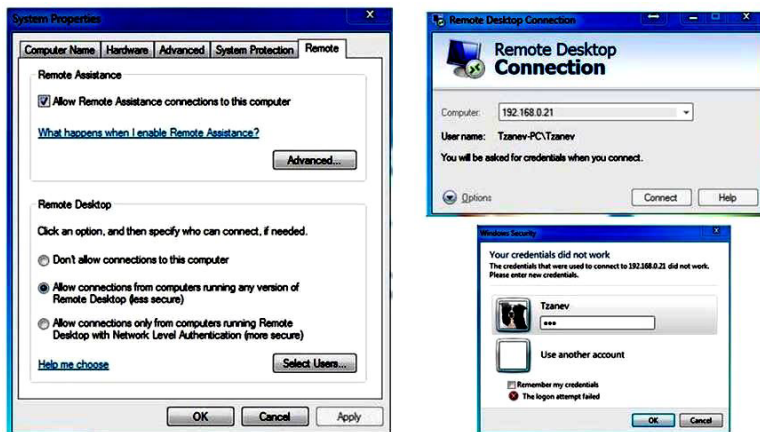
System Properties

Computer Name | Hardware | Advanced | System Protection | Remote

Remote Assistance

Allow Remote Assistance connections to this computer

What happens when I enable Remote Assistance?

Advanced...

Remote Desktop

Click an option, and then specify who can connect, if needed.

Don't allow connections to this computer

Allow connections from computers running any version of Remote Desktop (less secure)

Allow connections only from computers running Remote Desktop with Network Level Authentication (more secure)

Help me choose

Select Users...

OK Cancel Apply

Remote Desktop Connection

Remote Desktop Connection

Computer: 192.168.0.21

User name: Tzanev-PC\Tzanev

You will be asked for credentials when you connect.

Options

Connect Help

Windows Security

Your credentials did not work

The credentials that were used to connect to 192.168.0.21 did not work. Please enter new credentials.

Tzanev

•••

Use another account

Remember my credentials

The logon attempt failed

OK Cancel